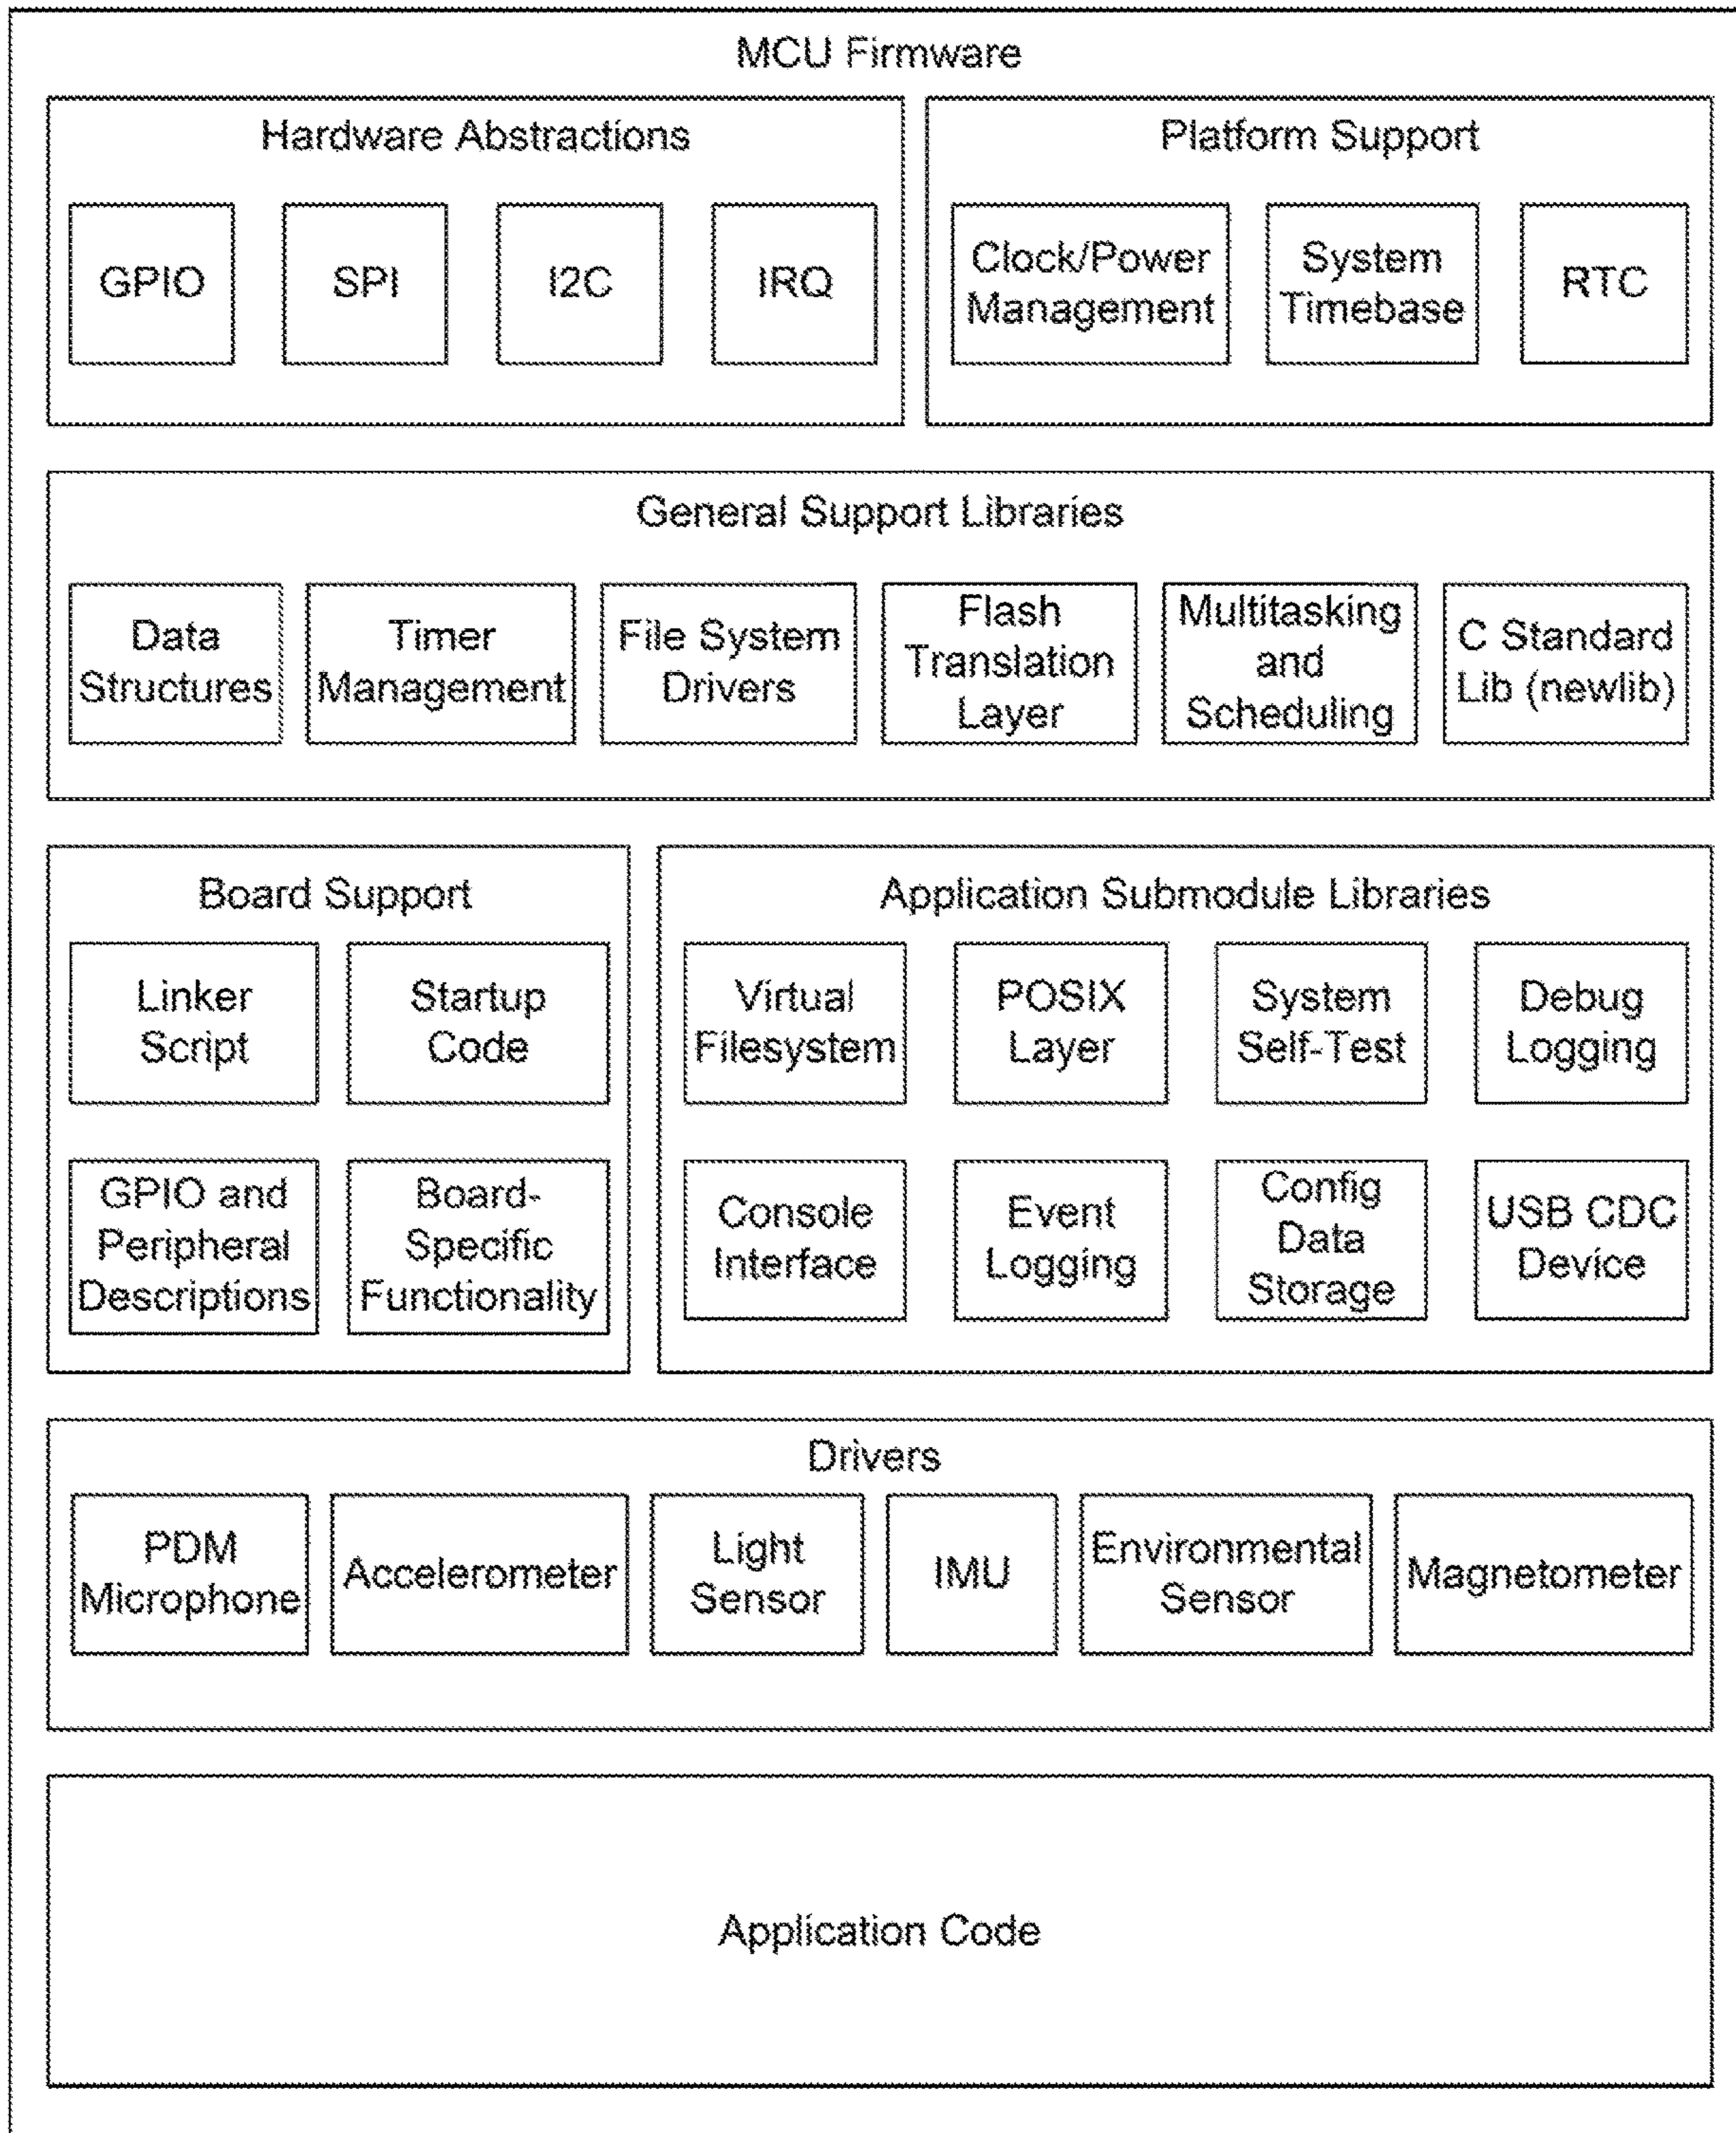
MCU Firmware

Hardware Abstractions

GPIO

SPI

I2C

IRQ

Platform Support

Clock/Power Management

System Timebase

RTC

General Support Libraries

Data Structures

Timer Management

File System Drivers

Flash Translation Layer

Multitasking and Scheduling

C Standard Lib (newlib)

Board Support

Linker Script

Startup Code

GPIO and Peripheral Descriptions

Board-Specific Functionality

Application Submodule Libraries

Virtual Filesystem

POSIX Layer

System Self-Test

Debug Logging

Console Interface

Event Logging

Config Data Storage

USB CDC Device

Drivers

PDM Microphone

Accelerometer

Light Sensor

IMU

Environmental Sensor

Magnetometer

Application Code